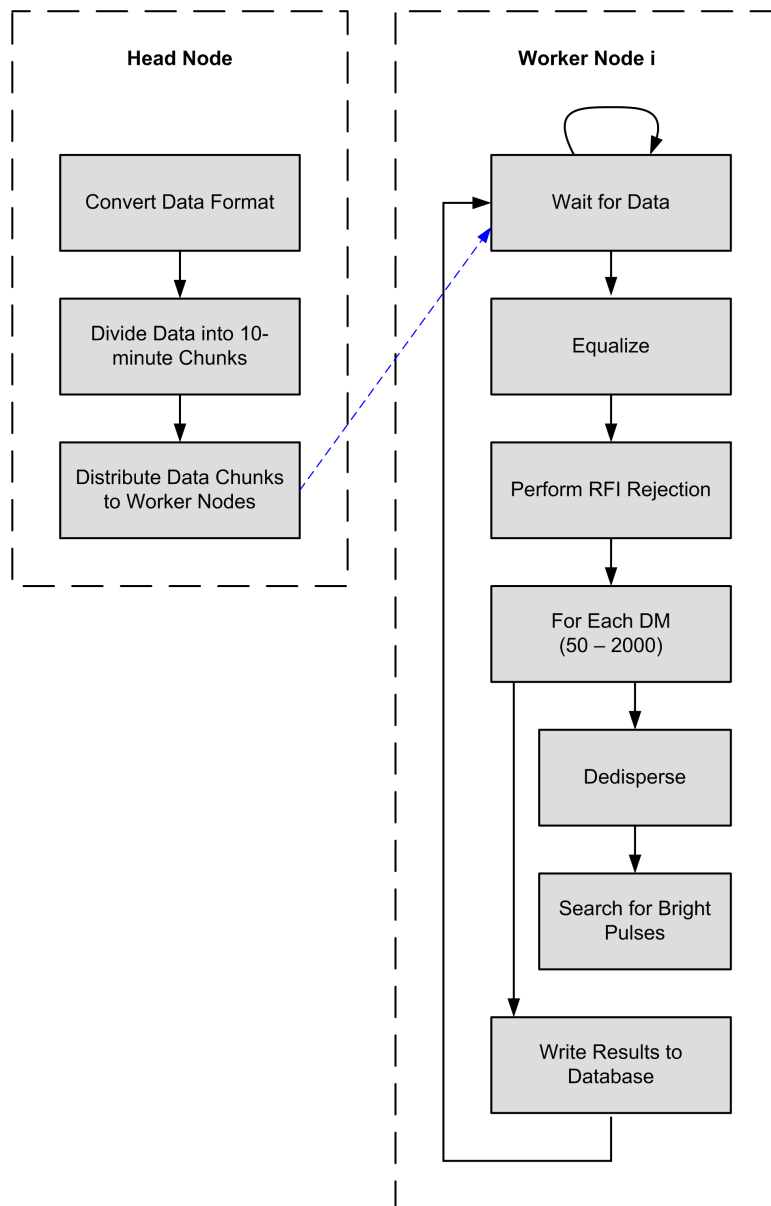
Head Node

Convert Data Format

Divide Data into 10-minute Chunks

Distribute Data Chunks to Worker Nodes

Worker Node i

Wait for Data

Equalize

Perform RFI Rejection

For Each DM (50 – 2000)

Dedisperse

Search for Bright Pulses

Write Results to Database